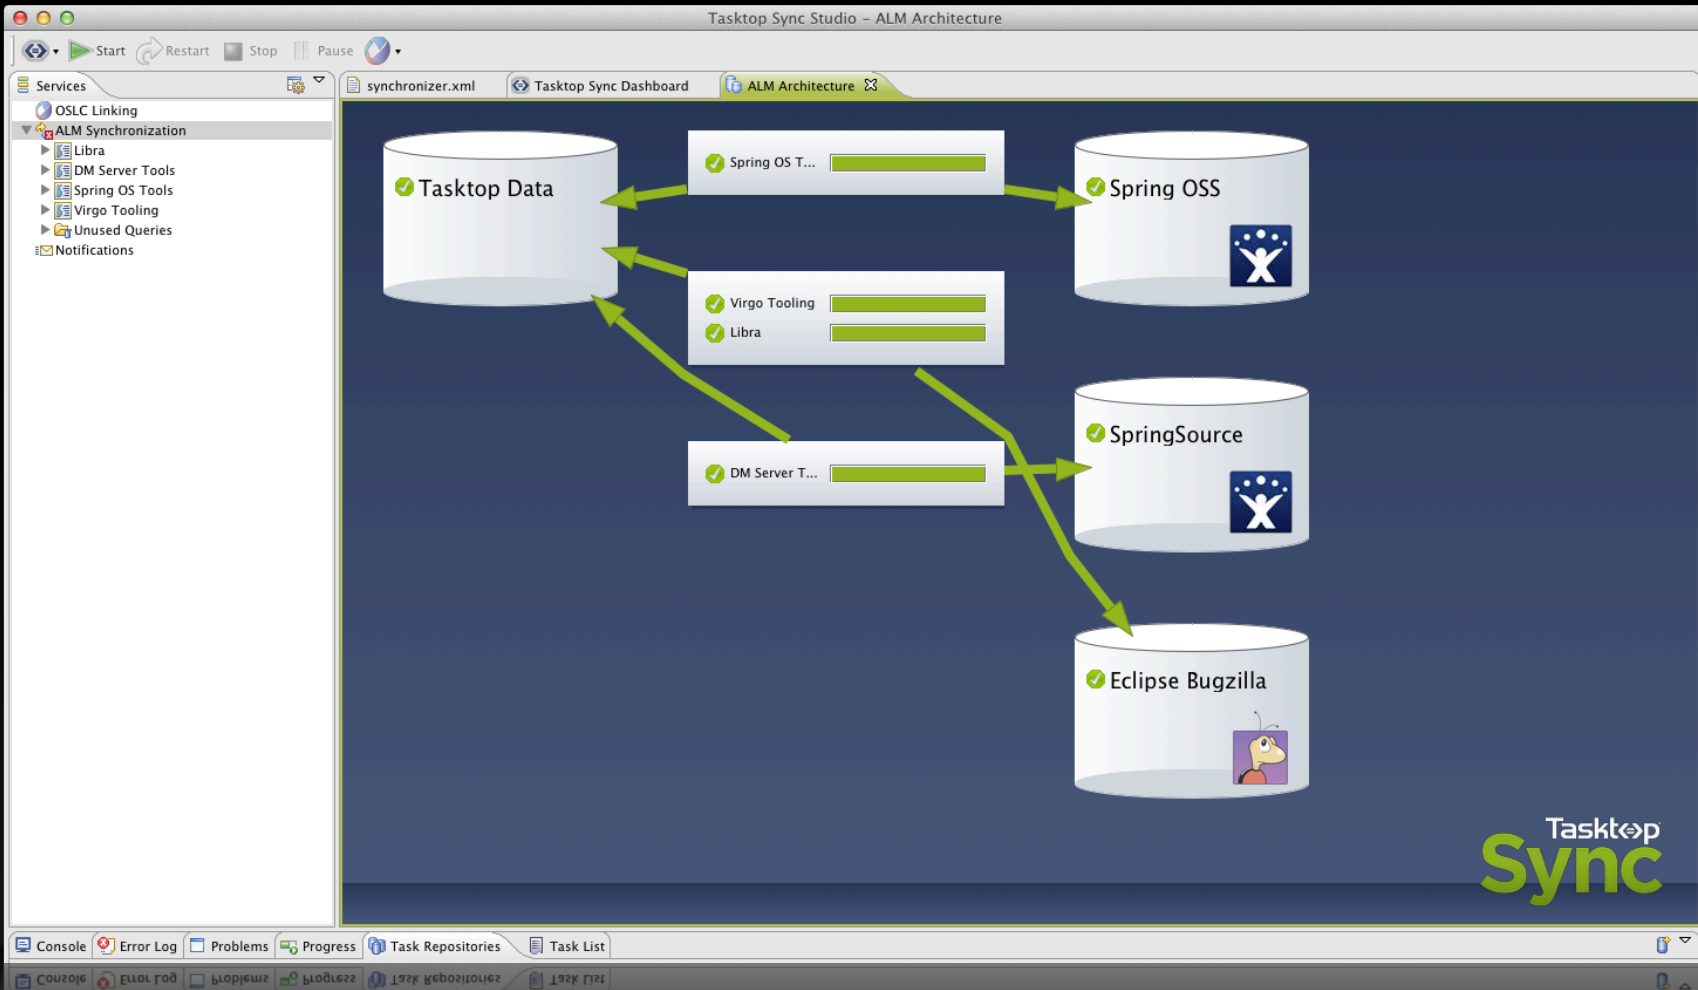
Tasktop Sync Studio – ALM Architecture

Start Restart Stop Pause

Services

OSLC Linking
ALM Synchronization
Libra
DM Server Tools
Spring OS Tools
Virgo Tooling
Unused Queries
Notifications

synchronizer.xml
Tasktop Sync Dashboard
ALM Architecture

Tasktop Data

Spring OS T...

Spring OSS

Virgo Tooling
Libra

SpringSource

DM Server T...

Eclipse Bugzilla

Tasktop
Sync

Console
Error Log
Problems
Progress
Task Repositories
Task List